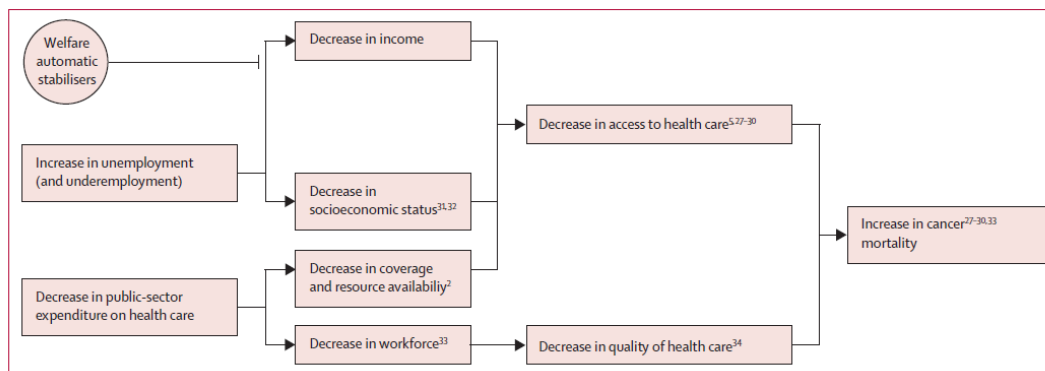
Welfare automatic stabilisers

Decrease in income

Increase in unemployment (and underemployment)

Decrease in socioeconomic status$^{31,32}$

Decrease in access to health care$^{5,27–30}$

Increase in cancer$^{27–30,33}$ mortality

Decrease in public-sector expenditure on health care

Decrease in coverage and resource availabiliy$^{2}$

Decrease in workforce$^{33}$

Decrease in quality of health care$^{34}$